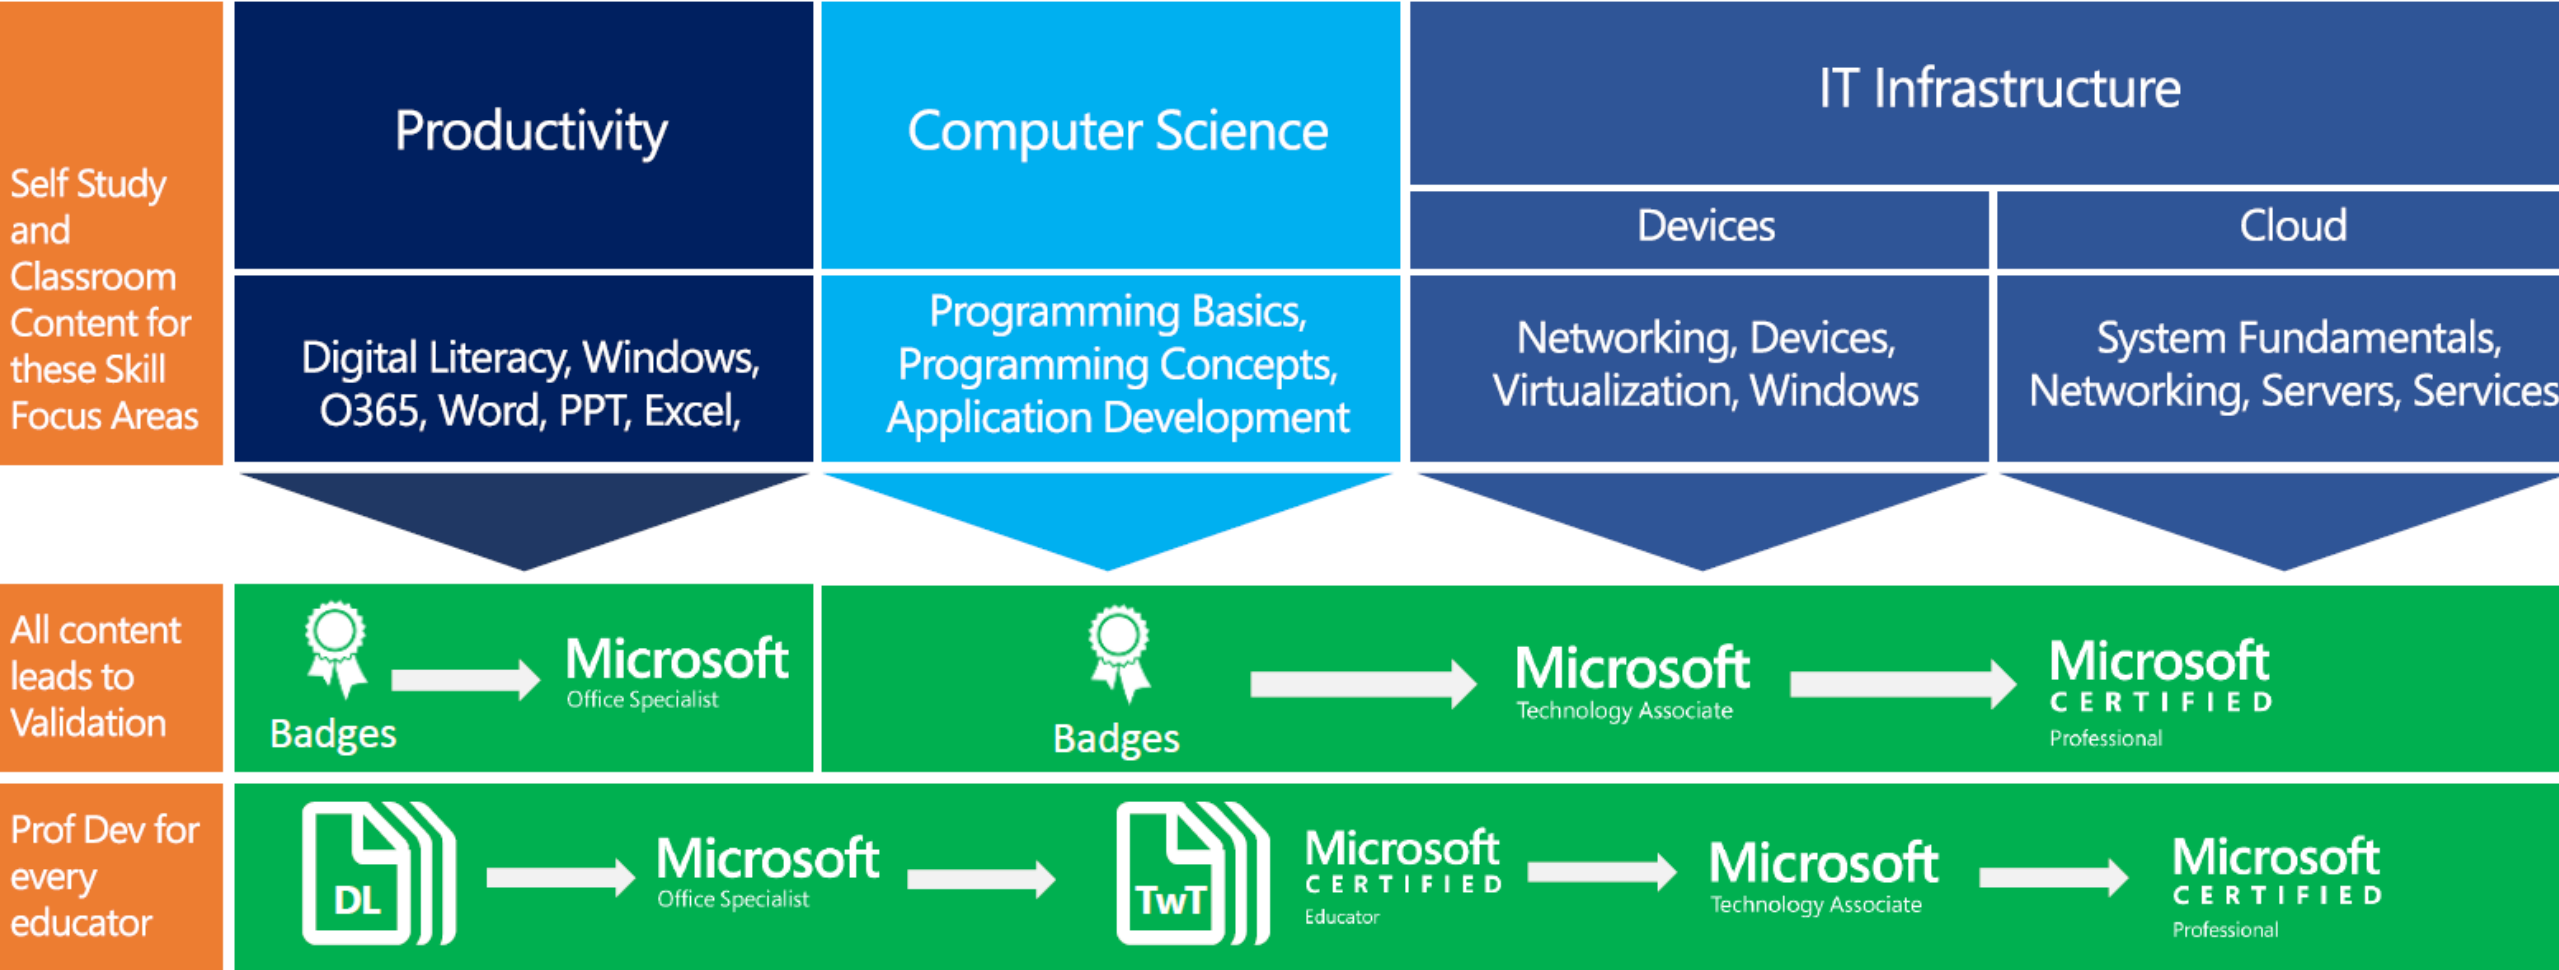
Self Study and Classroom Content for these Skill Focus Areas

| Productivity | Computer Science | IT Infrastructure | |
|---|---|---|---|
| | | Devices | Cloud |
| Digital Literacy, Windows, O365, Word, PPT, Excel, | Programming Basics, Programming Concepts, Application Development | Networking, Devices, Virtualization, Windows | System Fundamentals, Networking, Servers, Services |

All content leads to Validation

Badges

Microsoft Office Specialist

Badges

Microsoft Technology Associate

Microsoft CERTIFIED Professional

Prof Dev for every educator

DL

Microsoft Office Specialist

TwT

Microsoft CERTIFIED Educator

Microsoft Technology Associate

Microsoft CERTIFIED Professional